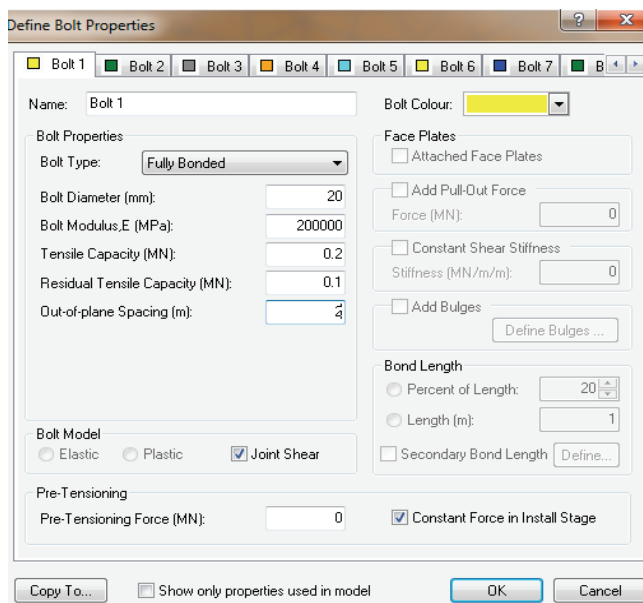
Define Bolt Properties

? X

Bolt 1 | Bolt 2 | Bolt 3 | Bolt 4 | Bolt 5 | Bolt 6 | Bolt 7 | B

Name: Bolt 1

Bolt Colour:

Bolt Properties

Bolt Type: Fully Bonded

Bolt Diameter (mm): 20

Bolt Modulus,E (MPa): 200000

Tensile Capacity (MN): 0.2

Residual Tensile Capacity (MN): 0.1

Out-of-plane Spacing (m): 2

Face Plates

Attached Face Plates

Add Pull-Out Force

Force (MN): 0

Constant Shear Stiffness

Stiffness (MN/m/m): 0

Add Bulges

Define Bulges ...

Bond Length

Percent of Length: 20

Length (m): 1

Secondary Bond Length Define...

Bolt Model

Elastic Plastic Joint Shear

Pre-Tensioning

Pre-Tensioning Force (MN): 0

Constant Force in Install Stage

Copy To... Show only properties used in model OK Cancel